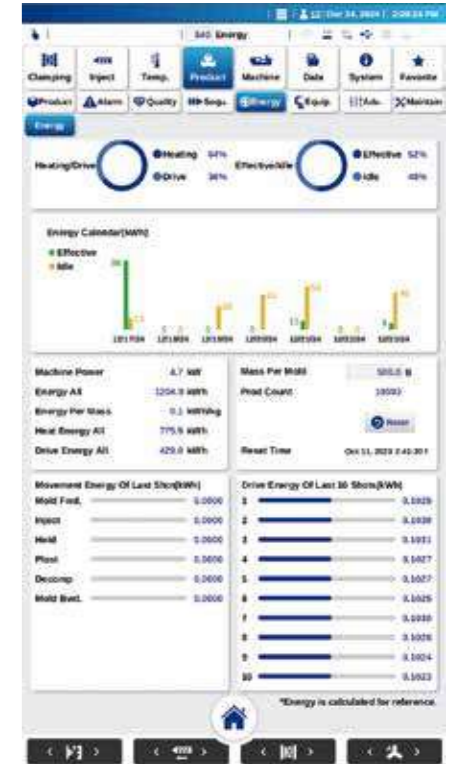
Dec 24, 2024 | 2:08:24 PM

340 Energy

Clamping
Inject
Temp.
Product
Machine
Data
System
Favorite

Product
Alarm
Quality
Sequ.
Energy
Equip.
Adv.
Maintain

Energy

Heating/Drive
Heating 64%
Drive 36%

Effective/Idle
Effective 52%
Idle 48%

Energy Calendar(kWh)
Effective
Idle

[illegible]

Machine Power 4.7 kW
Energy All 1204.9 kWh
Energy Per Mass 0.1 kWh/kg
Heat Energy All 775.9 kWh
Drive Energy All 429.0 kWh

Mass Per Mold 500.0 g
Prod Count 19093
Reset
Reset Time Oct 11, 2023 2:43:20

Movement Energy Of Last Shot(kWh)
Mold Fwd. 0.0000
Inject 0.0000
Hold 0.0000
Plast 0.0000
Decomp 0.0000
Mold Bwd. 0.0000

Drive Energy Of Last 10 Shots(kWh)
1 0.1026
2 0.1030
3 0.1031
4 0.1027
5 0.1027
6 0.1025
7 0.1030
8 0.1026
9 0.1024
10 0.1023

*Energy is calculated for reference.